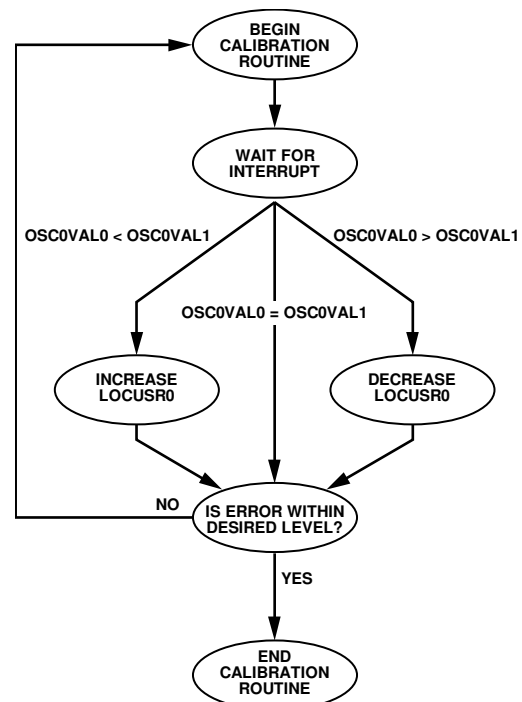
BEGIN CALIBRATION ROUTINE

WAIT FOR INTERRUPT

OSC0VAL0 < OSC0VAL1

OSC0VAL0 = OSC0VAL1

OSC0VAL0 > OSC0VAL1

INCREASE LOCUSR0

DECREASE LOCUSR0

NO

IS ERROR WITHIN DESIRED LEVEL?

YES

END CALIBRATION ROUTINE